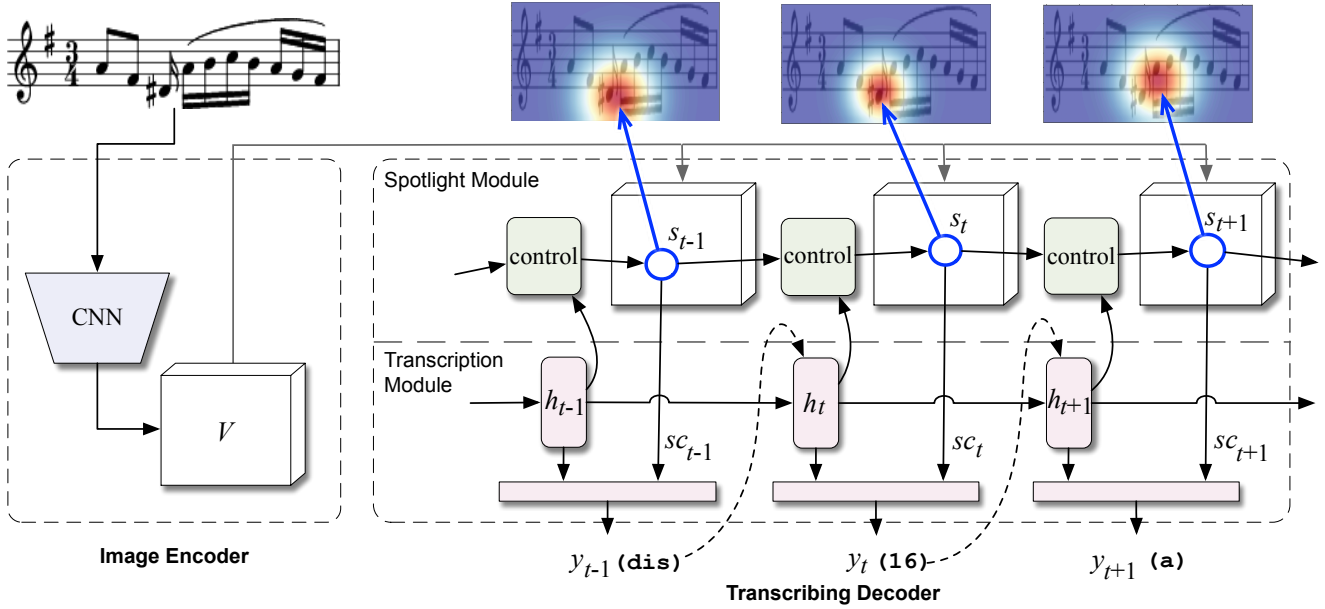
Spotlight Module

control

$s_{t-1}$

control

$s_t$

control

$s_{t+1}$

CNN

$V$

Transcription Module

$h_{t-1}$

$h_t$

$h_{t+1}$

$sc_{t-1}$

$sc_t$

$sc_{t+1}$

Image Encoder

$y_{t-1}$ (dis)

$y_t$ (16)

$y_{t+1}$ (a)

Transcribing Decoder